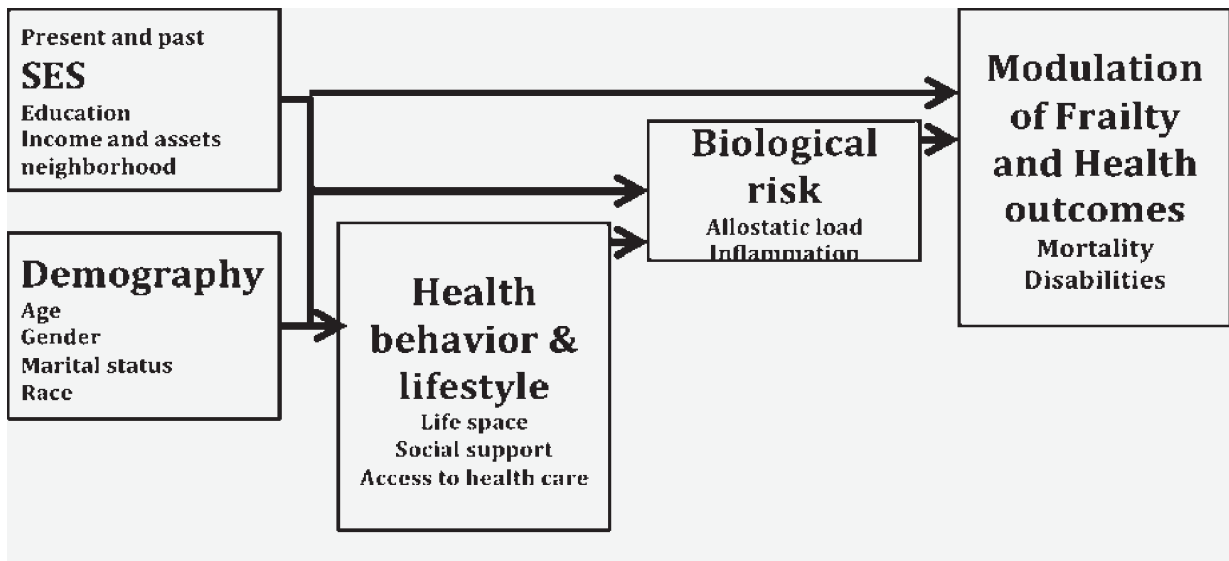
Present and past
SES
Education
Income and assets
neighborhood

Demography
Age
Gender
Marital status
Race

Health behavior & lifestyle
Life space
Social support
Access to health care

Biological risk
Allostatic load
Inflammation

Modulation of Frailty and Health outcomes
Mortality
Disabilities